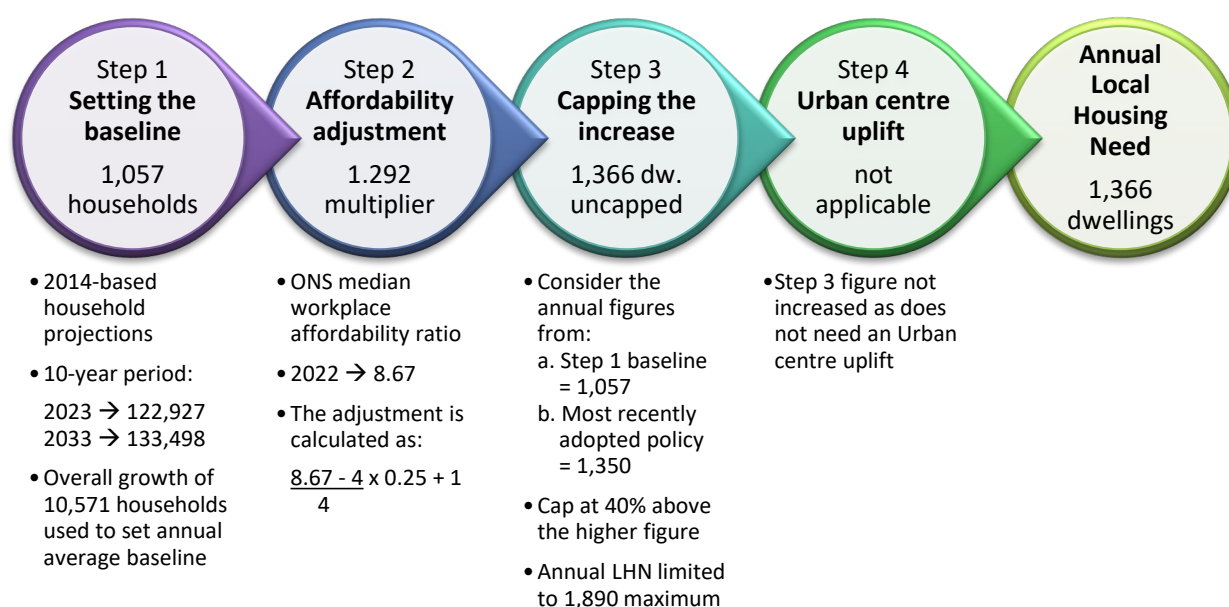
Step 1
**Setting the baseline**
1,057 households

Step 2
**Affordability adjustment**
1.292 multiplier

Step 3
**Capping the increase**
1,366 dw. uncapped

Step 4
**Urban centre uplift**
not applicable

**Annual Local Housing Need**
1,366 dwellings

• 2014-based household projections
• 10-year period:
2023 → 122,927
2033 → 133,498
• Overall growth of 10,571 households used to set annual average baseline

• ONS median workplace affordability ratio
• 2022 → 8.67
• The adjustment is calculated as:
$\frac{8.67 - 4}{4} \times 0.25 + 1$

• Consider the annual figures from:
a. Step 1 baseline = 1,057
b. Most recently adopted policy = 1,350
• Cap at 40% above the higher figure
• Annual LHN limited to 1,890 maximum

• Step 3 figure not increased as does not need an Urban centre uplift